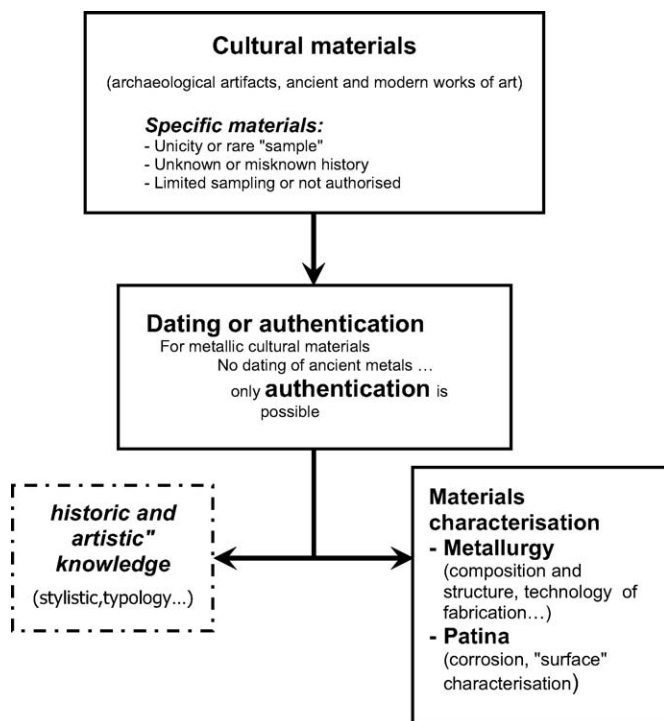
Cultural materials

(archaeological artifacts, ancient and modern works of art)

Specific materials:
- Unicity or rare "sample"
- Unknown or misknown history
- Limited sampling or not authorised

Dating or authentication
For metallic cultural materials
No dating of ancient metals …
only authentication is possible

historic and artistic" knowledge
(stylistic,typology…)

Materials characterisation
- Metallurgy
(composition and structure, technology of fabrication…)
- Patina
(corrosion, "surface" characterisation)